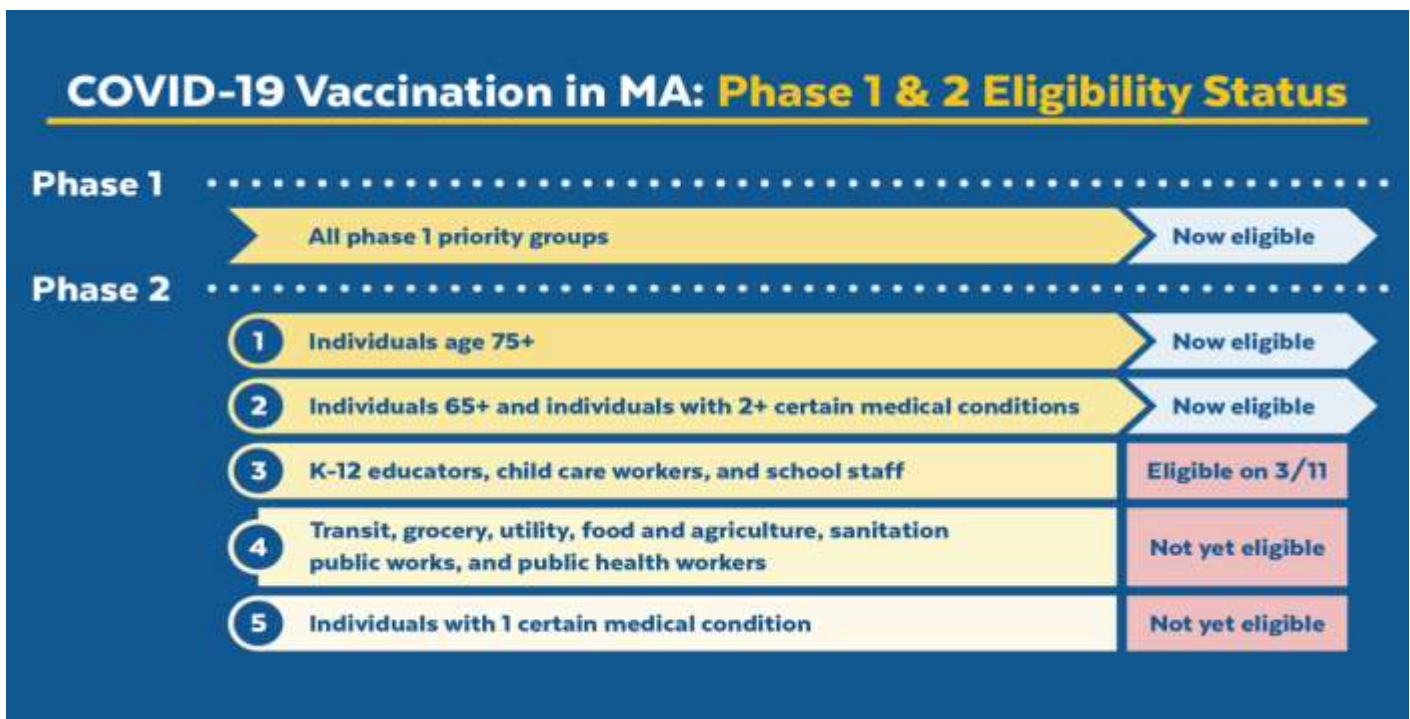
COVID-19 Vaccination in MA: Phase 1 & 2 Eligibility Status

Phase 1

All phase 1 priority groups

Now eligible

Phase 2

1 Individuals age 75+

Now eligible

2 Individuals 65+ and individuals with 2+ certain medical conditions

Now eligible

3 K-12 educators, child care workers, and school staff

Eligible on 3/11

4 Transit, grocery, utility, food and agriculture, sanitation public works, and public health workers

Not yet eligible

5 Individuals with 1 certain medical condition

Not yet eligible